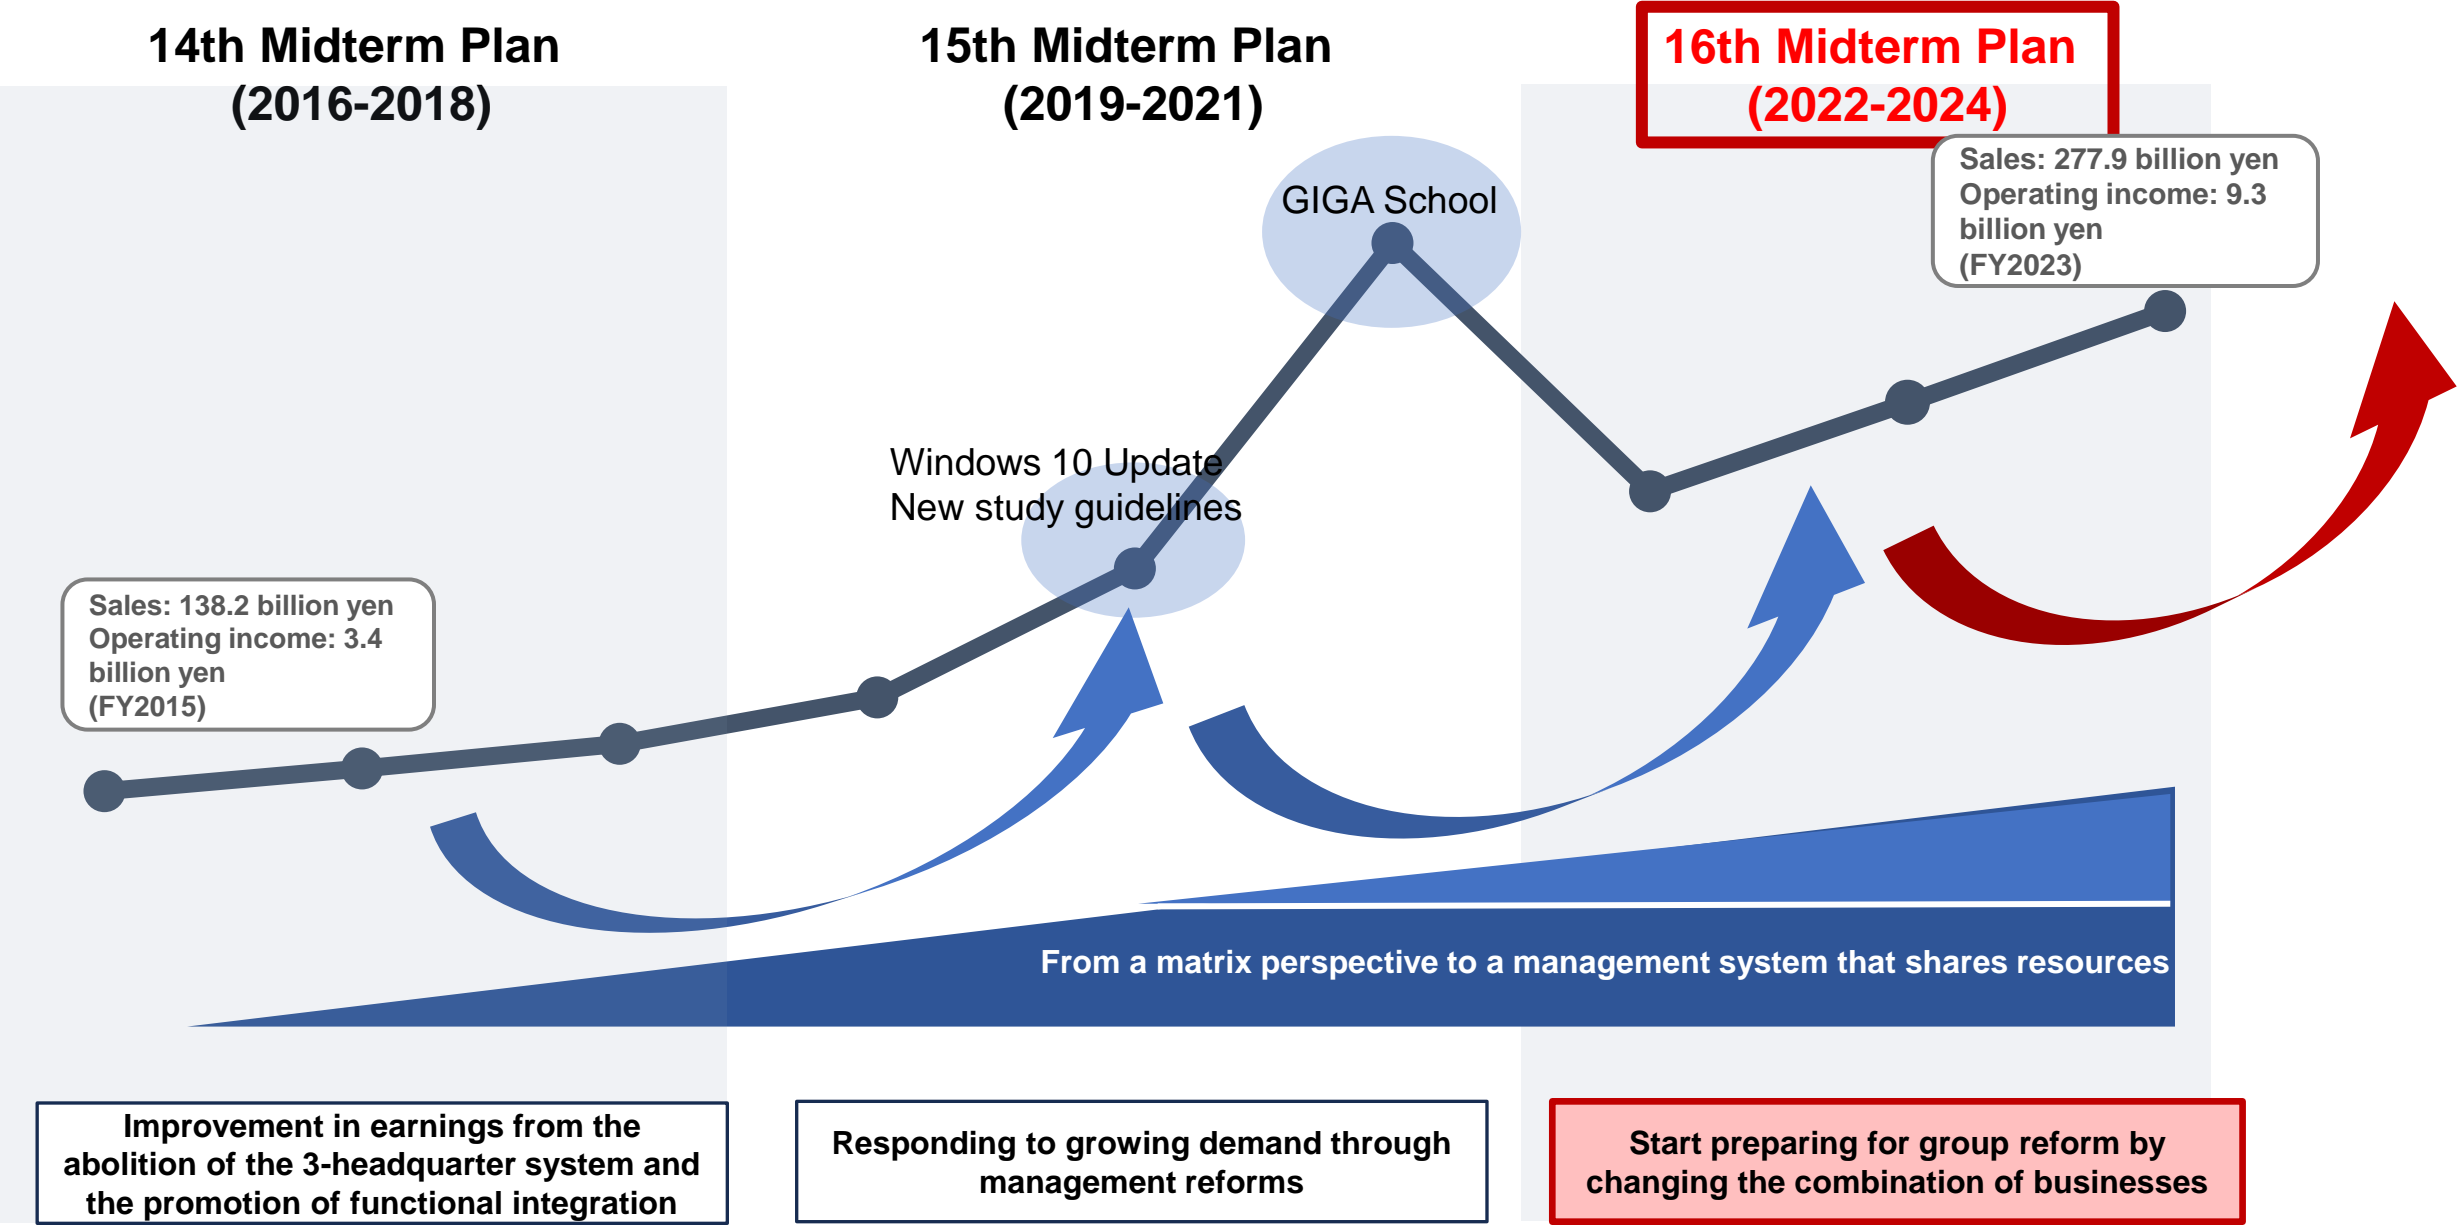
14th Midterm Plan
(2016-2018)

15th Midterm Plan
(2019-2021)

16th Midterm Plan
(2022-2024)

Sales: 277.9 billion yen
Operating income: 9.3 billion yen
(FY2023)

GIGA School

Windows 10 Update
New study guidelines

Sales: 138.2 billion yen
Operating income: 3.4 billion yen
(FY2015)

From a matrix perspective to a management system that shares resources

Improvement in earnings from the abolition of the 3-headquarter system and the promotion of functional integration

Responding to growing demand through management reforms

Start preparing for group reform by changing the combination of businesses